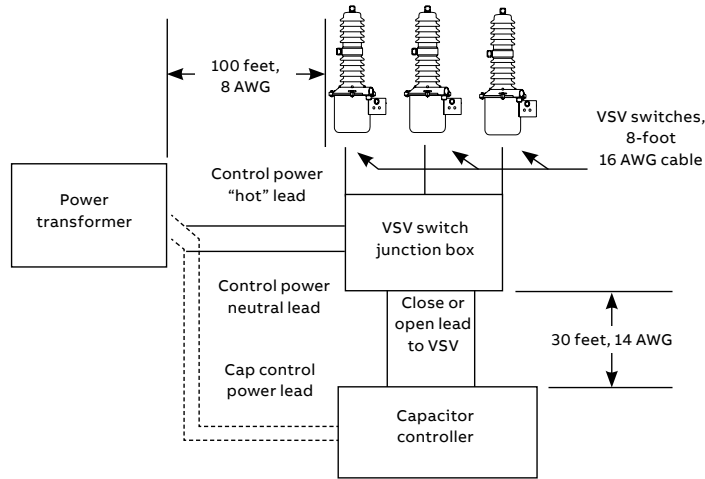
100 feet, 8 AWG

VSV switches, 8-foot 16 AWG cable

Control power "hot" lead

Power transformer

VSV switch junction box

Control power neutral lead

Close or open lead to VSV

30 feet, 14 AWG

Cap control power lead

Capacitor controller